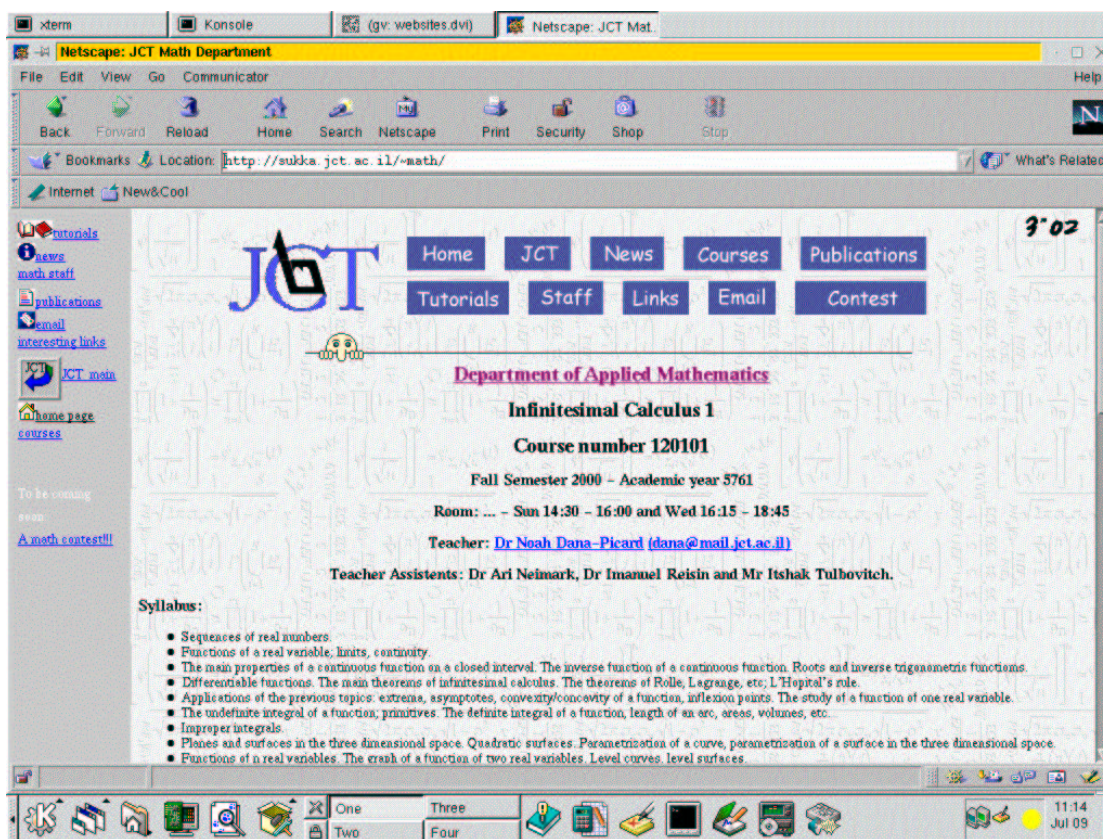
xterm Konsole (gv: websites.dvi) Netscape: JCT Mat..

Netscape: JCT Math Department

File Edit View Go Communicator Help

Back Forward Reload Home Search Netscape Print Security Shop Stop

Bookmarks Location: http://sukka.jct.ac.il/~math/ What's Related

Internet New&Cool

tutorials
news
math staff
publications
email
interesting links
JCT main
home page
courses

To be coming soon:
A math contest!!!

3'02

JCT

Home JCT News Courses Publications
Tutorials Staff Links Email Contest

Department of Applied Mathematics

Infinitesimal Calculus 1

Course number 120101

Fall Semester 2000 – Academic year 5761

Room: ... – Sun 14:30 – 16:00 and Wed 16:15 – 18:45

Teacher: Dr Noah Dana-Picard (dana@mail.jct.ac.il)

Teacher Assistents: Dr Ari Neimark, Dr Imanuel Reisin and Mr Itshak Tulbovitch.

Syllabus:

- Sequences of real numbers.
- Functions of a real variable; limits, continuity.
- The main properties of a continuous function on a closed interval. The inverse function of a continuous function. Roots and inverse trigonometric functions.
- Differentiable functions. The main theorems of infinitesimal calculus. The theorems of Rolle, Lagrange, etc; L'Hopital's rule.
- Applications of the previous topics: extrema, asymptotes, convexity/concavity of a function, inflexion points. The study of a function of one real variable.
- The undefinite integral of a function; primitives. The definite integral of a function, length of an arc, areas, volumes, etc.
- Improper integrals.
- Planes and surfaces in the three dimensional space. Quadratic surfaces. Parametrization of a curve, parametrization of a surface in the three dimensional space.
- Functions of n real variables. The graph of a function of two real variables. Level curves, level surfaces.

One Three
Two Four

11:14
Jul 09